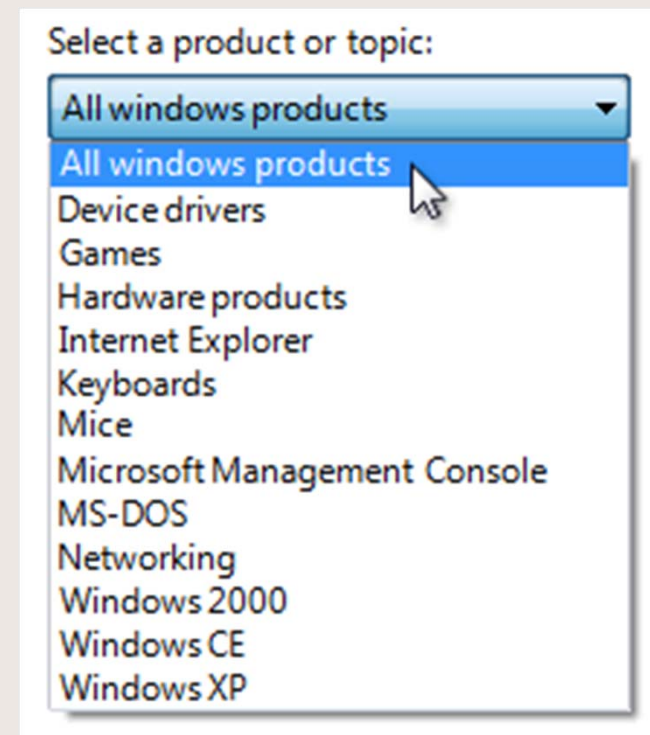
Select a product or topic:

All windows products

All windows products
Device drivers
Games
Hardware products
Internet Explorer
Keyboards
Mice
Microsoft Management Console
MS-DOS
Networking
Windows 2000
Windows CE
Windows XP